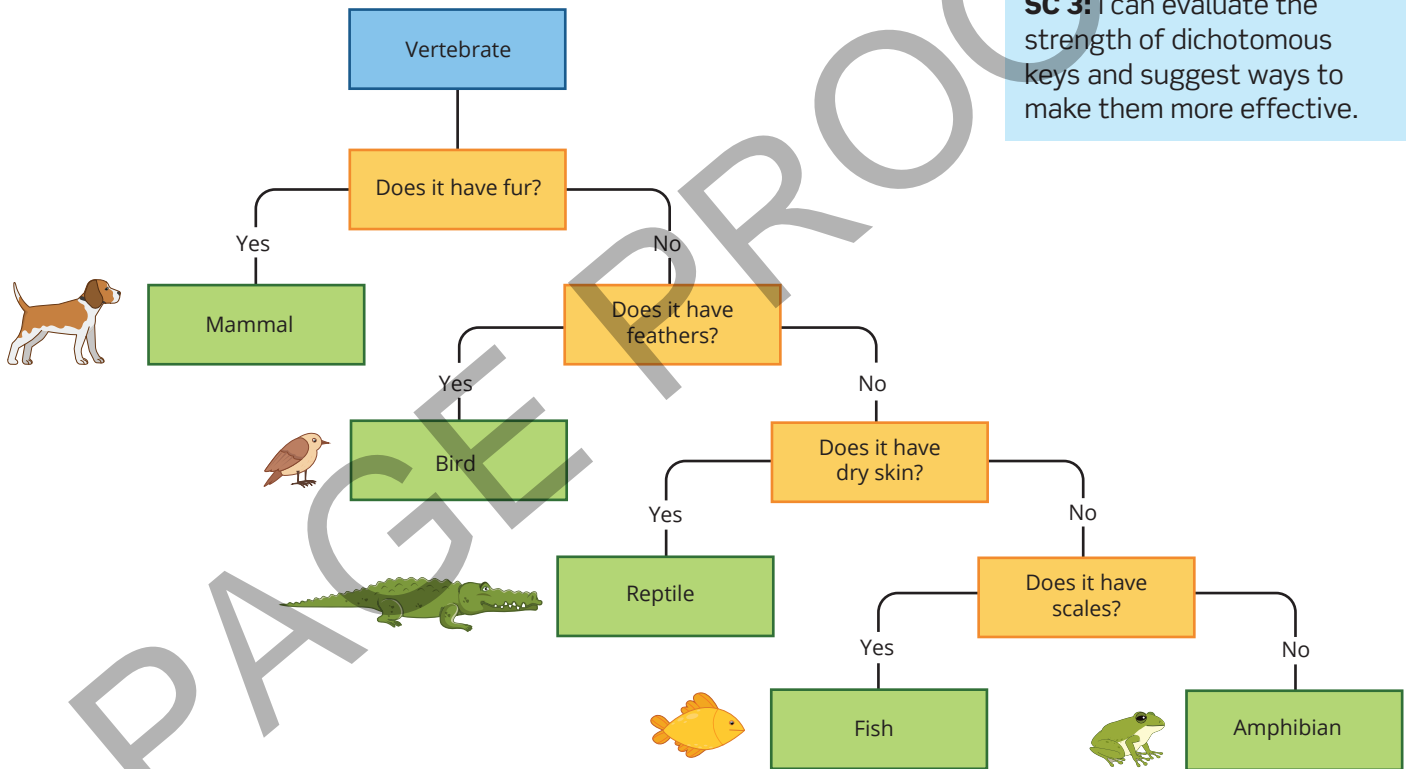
SC 3: I can evaluate the strength of dichotomous keys and suggest ways to make them more effective.

Vertebrate

Does it have fur?

Yes

No

Mammal

Does it have feathers?

Yes

No

Bird

Does it have dry skin?

Yes

No

Reptile

Does it have scales?

Yes

No

Fish

Amphibian

PAGE PROOF